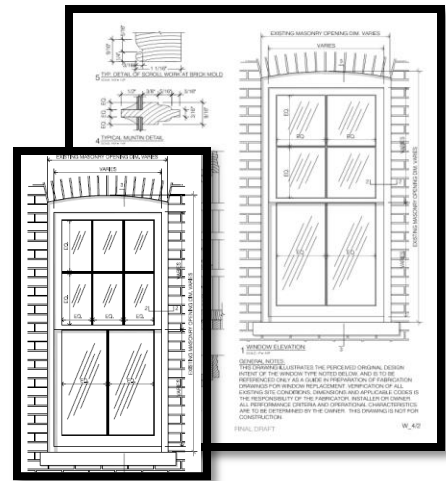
5 TYP. DETAIL OF SCROLL WORK AT BRICK MOLD

4 TYPICAL MUNTIN DETAIL

EXISTING MASONRY OPENING DIM. VARIES

VARIES

EQ.

EQ.

EQ.

EQ.

EXISTING MASONRY OPENING DIM. VARIES

1 WINDOW ELEVATION

GENERAL NOTES:
THIS DRAWING ILLUSTRATES THE PERCEIVED ORIGINAL DESIGN INTENT OF THE WINDOW TYPE NOTED BELOW, AND IS TO BE REFERENCED ONLY AS A GUIDE IN PREPARATION OF FABRICATION DRAWINGS FOR WINDOW REPLACEMENT. VERIFICATION OF ALL EXISTING SITE CONDITIONS, DIMENSIONS AND APPLICABLE CODES IS THE RESPONSIBILITY OF THE FABRICATOR, INSTALLER OR OWNER. ALL PERFORMANCE CRITERIA AND OPERATIONAL CHARACTERISTICS ARE TO BE DETERMINED BY THE OWNER. THIS DRAWING IS NOT FOR CONSTRUCTION.

FINAL DRAFT

W_4/2

EXISTING MASONRY OPENING DIM. VARIES

VARIES

EQ.

EQ.

EQ.

EQ.

EXISTING MASONRY OPENING DIM. VARIES